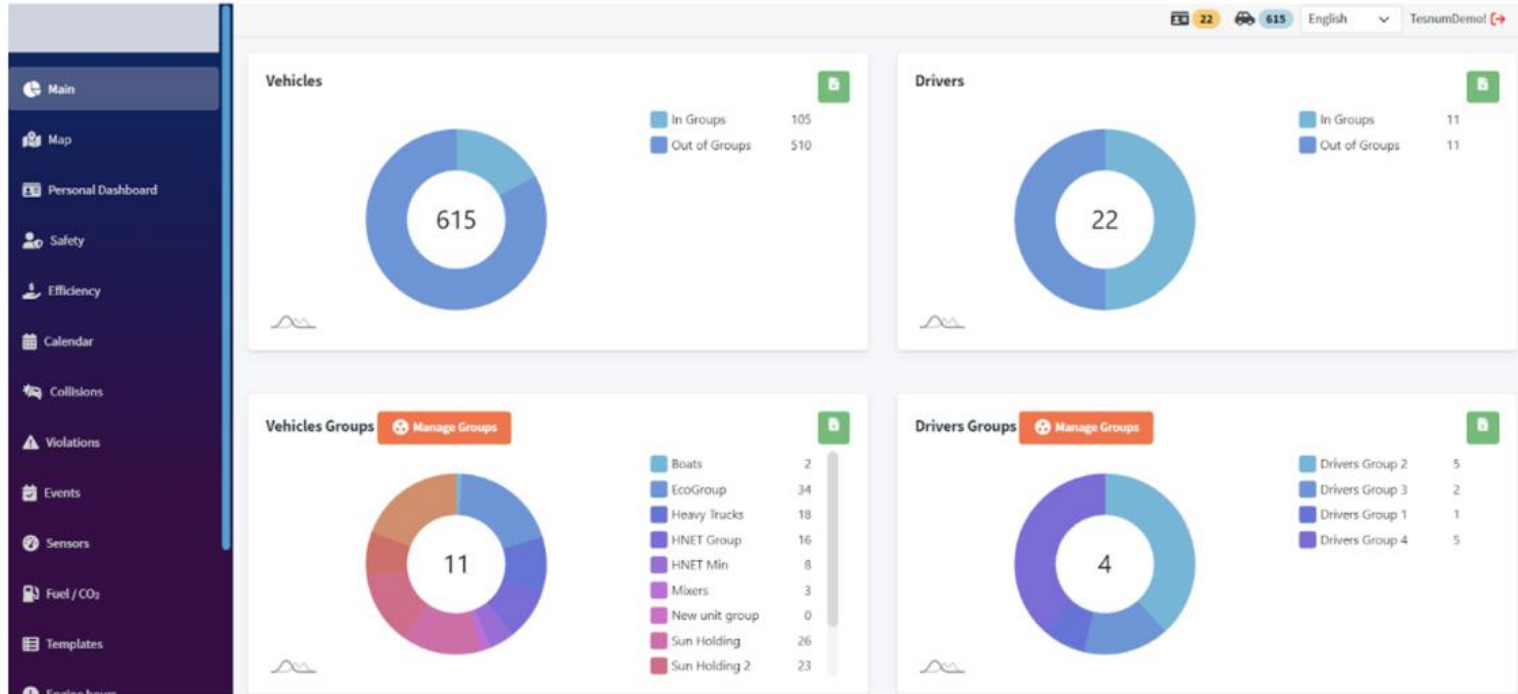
22 615 English TesnumDemo!

Main
Map
Personal Dashboard
Safety
Efficiency
Calendar
Collisions
Violations
Events
Sensors
Fuel / $CO_2$
Templates
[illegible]

Vehicles

In Groups 105
Out of Groups 510

615

Drivers

In Groups 11
Out of Groups 11

22

Vehicles Groups Manage Groups

Boats 2
EcoGroup 34
Heavy Trucks 18
HNET Group 16
HNET Min 8
Mixers 3
New unit group 0
Sun Holding 26
Sun Holding 2 23

11

Drivers Groups Manage Groups

Drivers Group 2 5
Drivers Group 3 2
Drivers Group 1 1
Drivers Group 4 5

4